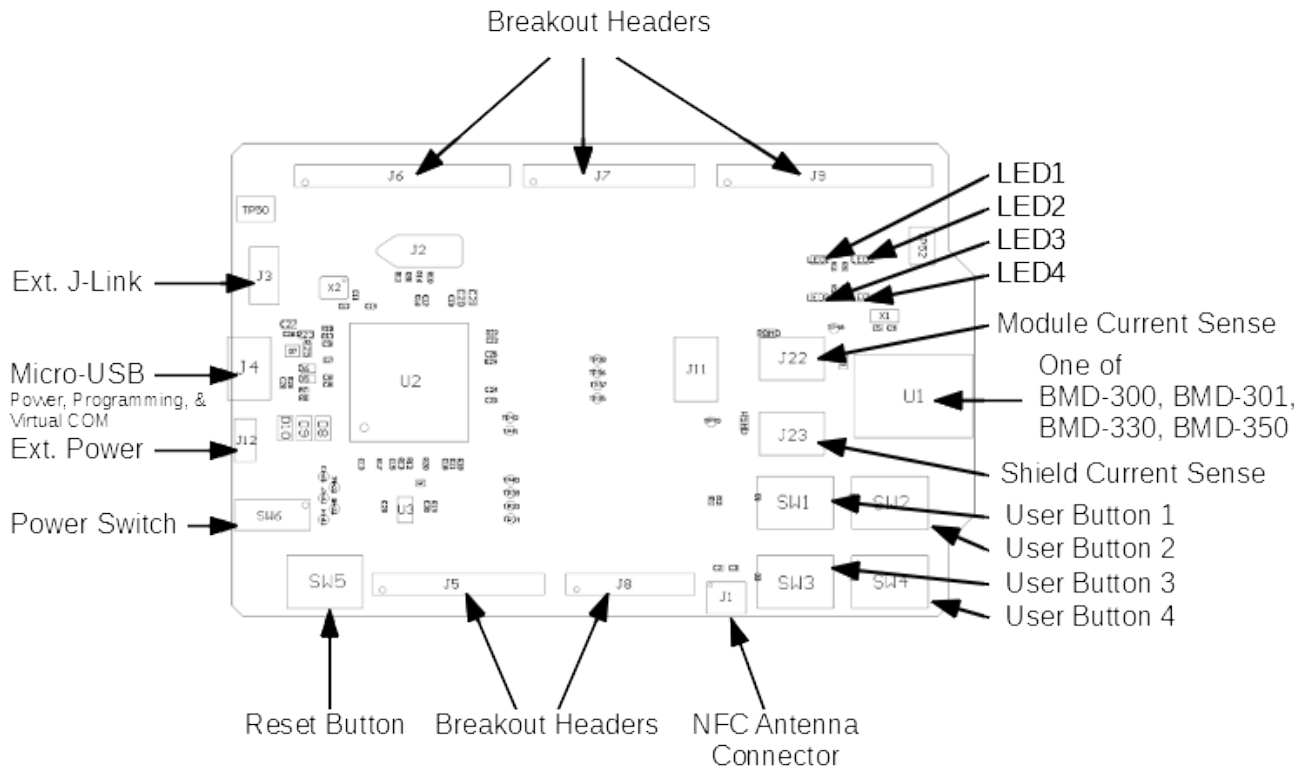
Breakout Headers

J6
J7
J9
TP50
J2
X2
LED1
LED2
LED3
LED4
Ext. J-Link
J3
U2
J11
J22
Module Current Sense
One of BMD-300, BMD-301, BMD-330, BMD-350
U1
Micro-USB
Power, Programming, & Virtual COM
J4
J23
Ext. Power
J12
Shield Current Sense
Power Switch
SW6
U3
SW1
SW2
User Button 1
User Button 2
SW5
J5
J8
J1
SW3
SW4
User Button 3
User Button 4

Reset Button
Breakout Headers
NFC Antenna Connector